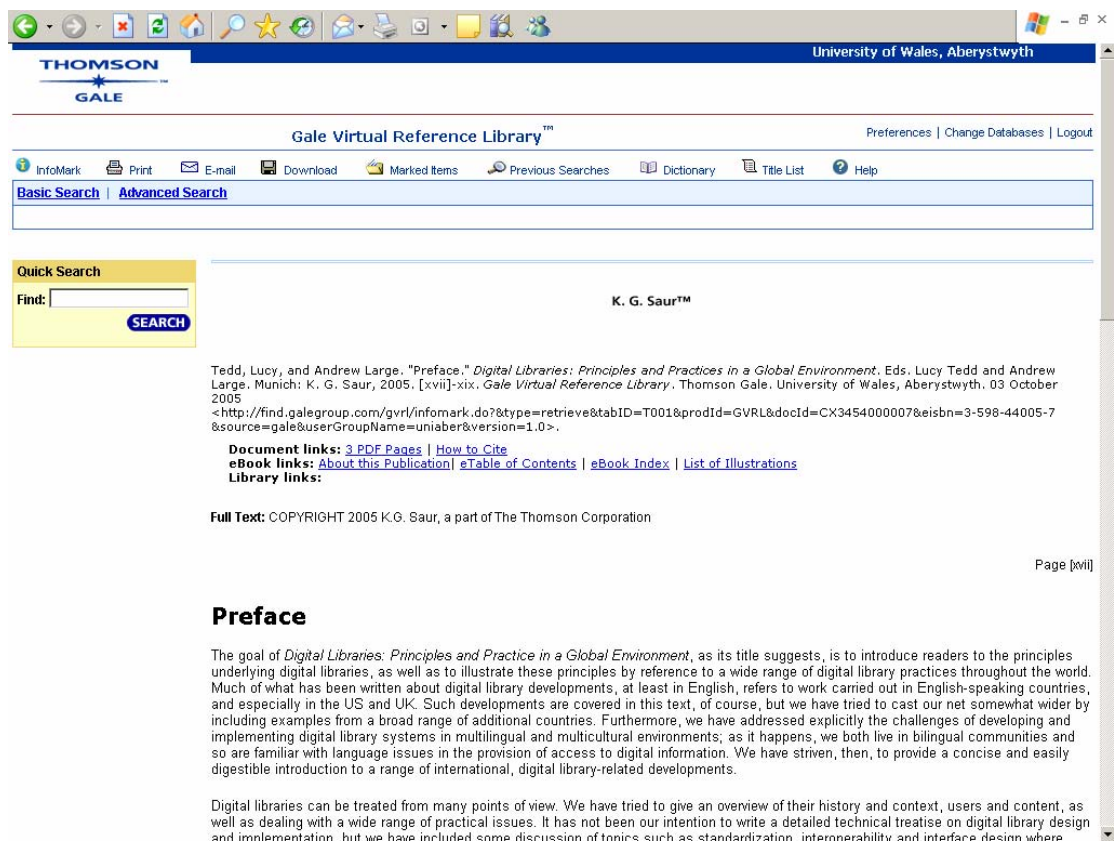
University of Wales, Aberystwyth

THOMSON
GALE

Gale Virtual Reference Library™

Preferences | Change Databases | Logout

InfoMark Print E-mail Download Marked Items Previous Searches Dictionary Title List Help

Basic Search | Advanced Search

Quick Search
Find:
SEARCH

K. G. Saur™

Tedd, Lucy, and Andrew Large. "Preface." *Digital Libraries: Principles and Practices in a Global Environment*. Eds. Lucy Tedd and Andrew Large. Munich: K. G. Saur, 2005. [xvii]-xix. *Gale Virtual Reference Library*. Thomson Gale. University of Wales, Aberystwyth. 03 October 2005
<http://find.galegroup.com/gvrl/infomark.do?&type=retrieve&tabID=T001&prodId=GVRL&docId=CX3454000007&eisbn=3-598-44005-7&source=gale&userGroupName=uniaber&version=1.0>.

Document links: 3 PDF Pages | How to Cite
eBook links: About this Publication| eTable of Contents | eBook Index | List of Illustrations
Library links:

Full Text: COPYRIGHT 2005 K.G. Saur, a part of The Thomson Corporation

Page [xvii]

Preface

The goal of *Digital Libraries: Principles and Practice in a Global Environment*, as its title suggests, is to introduce readers to the principles underlying digital libraries, as well as to illustrate these principles by reference to a wide range of digital library practices throughout the world. Much of what has been written about digital library developments, at least in English, refers to work carried out in English-speaking countries, and especially in the US and UK. Such developments are covered in this text, of course, but we have tried to cast our net somewhat wider by including examples from a broad range of additional countries. Furthermore, we have addressed explicitly the challenges of developing and implementing digital library systems in multilingual and multicultural environments; as it happens, we both live in bilingual communities and so are familiar with language issues in the provision of access to digital information. We have striven, then, to provide a concise and easily digestible introduction to a range of international, digital library-related developments.

Digital libraries can be treated from many points of view. We have tried to give an overview of their history and context, users and content, as well as dealing with a wide range of practical issues. It has not been our intention to write a detailed technical treatise on digital library design and implementation, but we have included some discussion of topics such as standardization, interoperability and interface design where